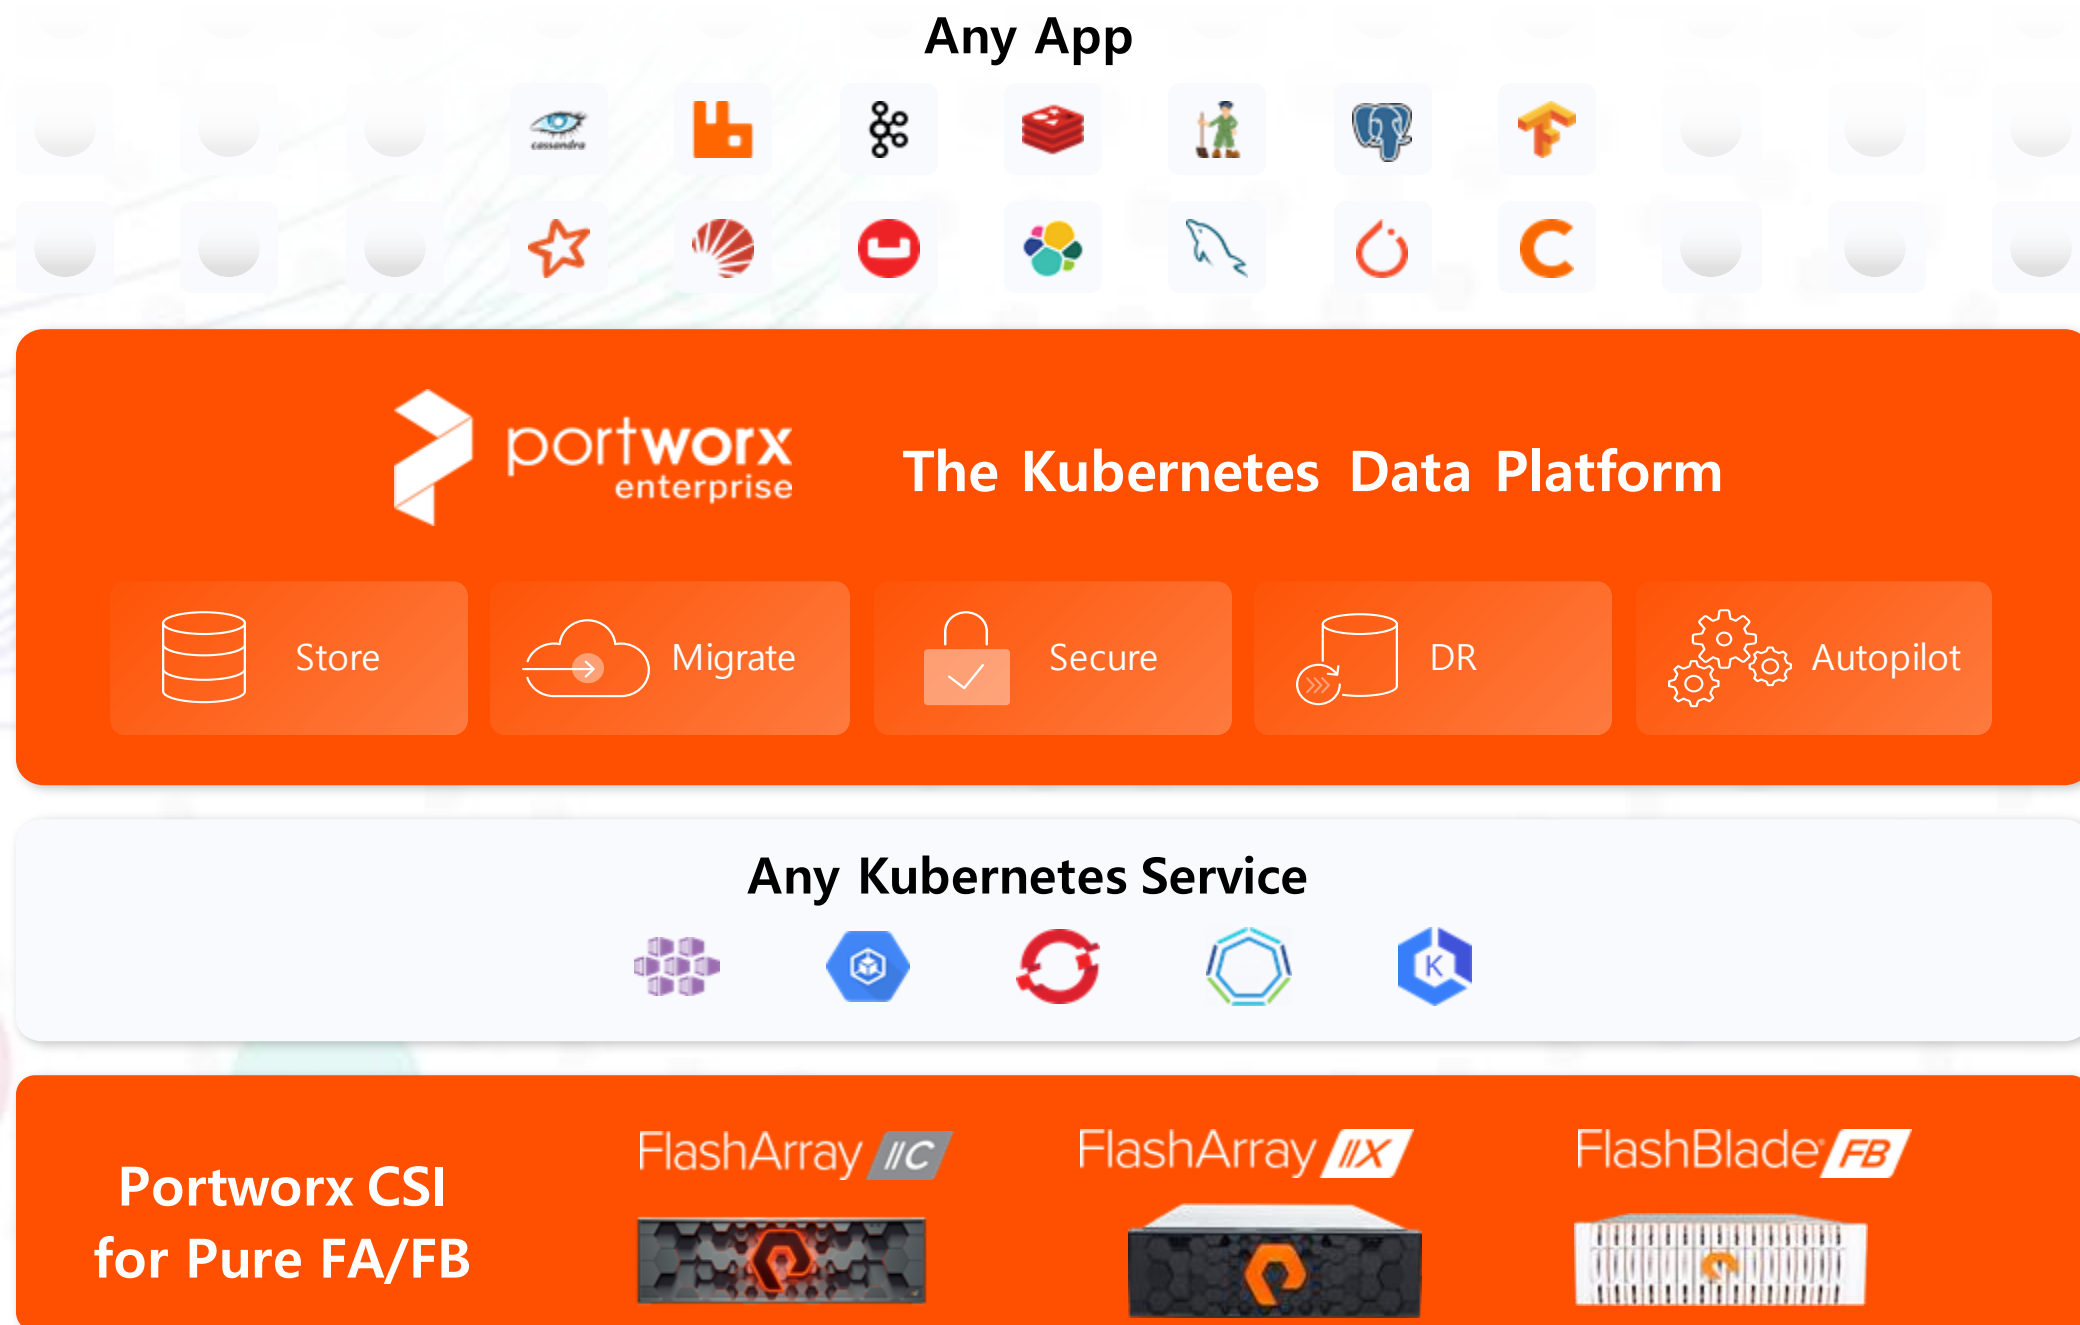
Any App

cassandra

portworx enterprise

The Kubernetes Data Platform

Store

Migrate

Secure

DR

Autopilot

Any Kubernetes Service

Portworx CSI for Pure FA/FB

FlashArray //C

FlashArray //X

FlashBlade FB